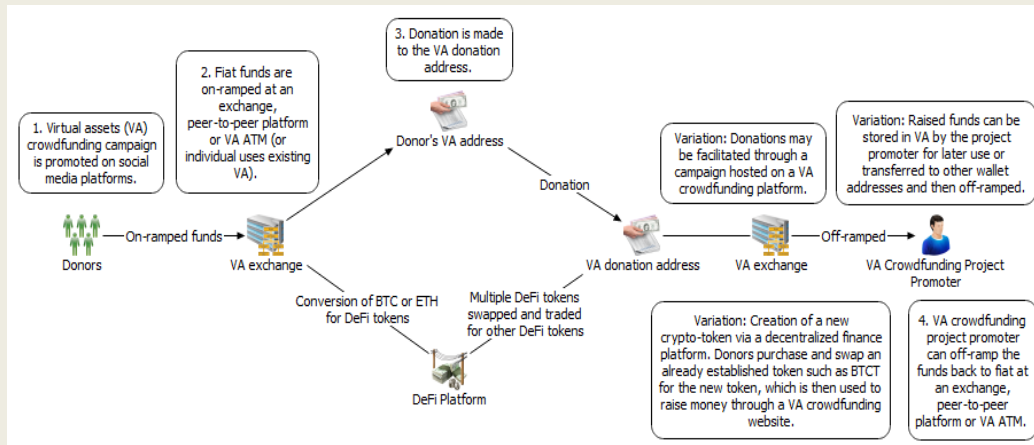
3. Donation is made to the VA donation address.

2. Fiat funds are on-ramped at an exchange, peer-to-peer platform or VA ATM (or individual uses existing VA).

1. Virtual assets (VA) crowdfunding campaign is promoted on social media platforms.

Donor's VA address

Variation: Donations may be facilitated through a campaign hosted on a VA crowdfunding platform.

Variation: Raised funds can be stored in VA by the project promoter for later use or transferred to other wallet addresses and then off-ramped.

Donation

Donors

On-ramped funds

VA exchange

VA donation address

VA exchange

Off-ramped

VA Crowdfunding Project Promoter

Conversion of BTC or ETH for DeFi tokens

Multiple DeFi tokens swapped and traded for other DeFi tokens

DeFi Platform

Variation: Creation of a new crypto-token via a decentralized finance platform. Donors purchase and swap an already established token such as BTCT for the new token, which is then used to raise money through a VA crowdfunding website.

4. VA crowdfunding project promoter can off-ramp the funds back to fiat at an exchange, peer-to-peer platform or VA ATM.